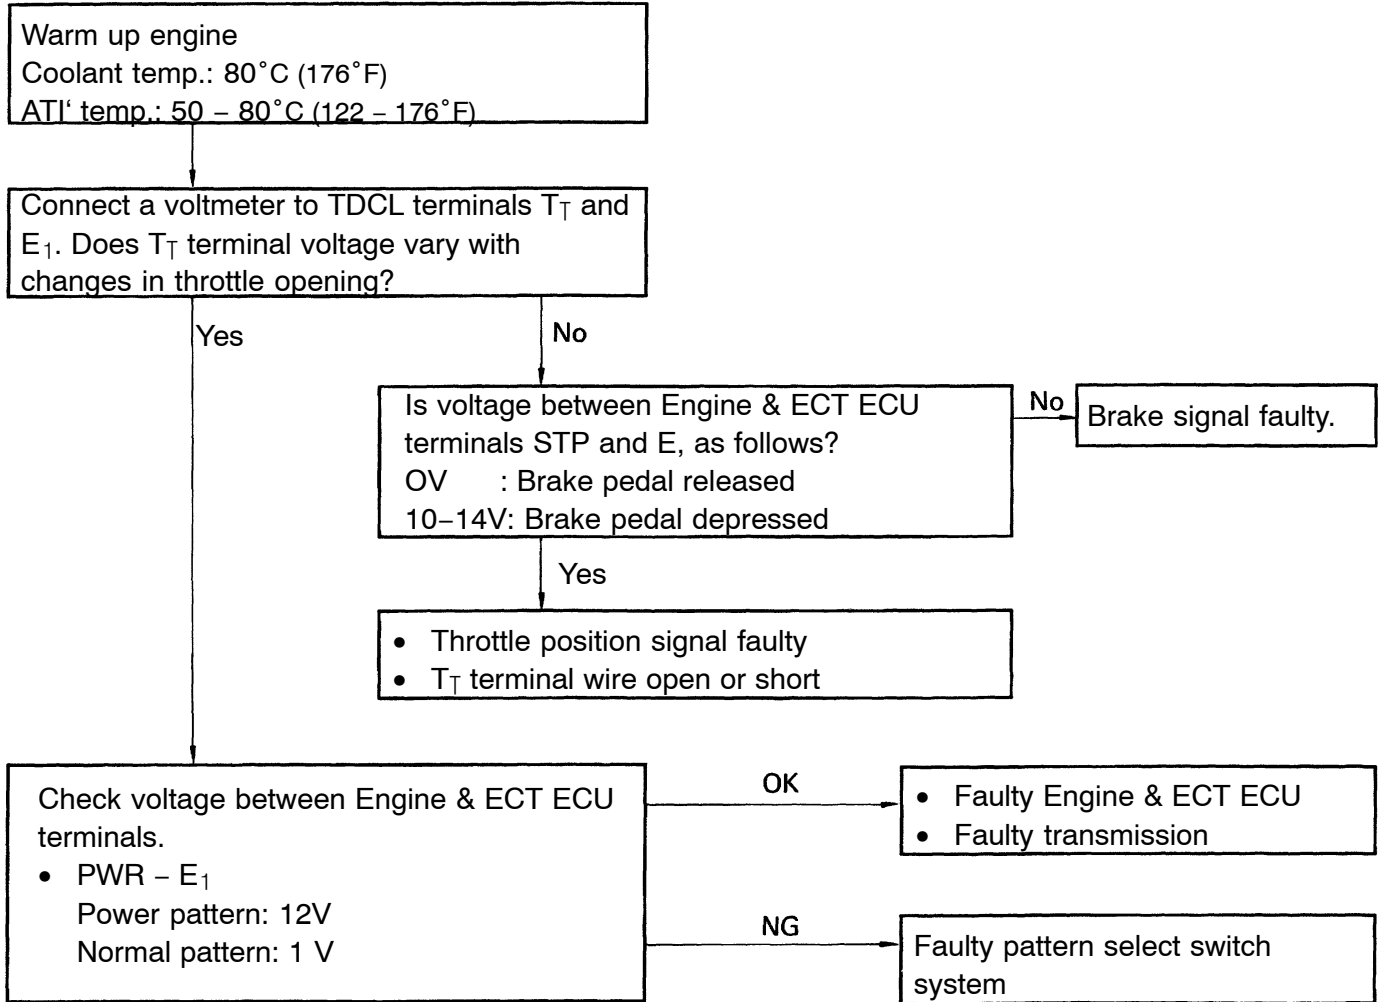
Warm up engine
Coolant temp.: 80°C (176°F)
ATI' temp.: 50 – 80°C (122 – 176°F)

Connect a voltmeter to TDCL terminals $T_T$ and $E_1$. Does $T_T$ terminal voltage vary with changes in throttle opening?

Yes

No

Is voltage between Engine & ECT ECU terminals STP and E, as follows?
OV : Brake pedal released
10–14V: Brake pedal depressed

No

Brake signal faulty.

Yes

• Throttle position signal faulty
• $T_T$ terminal wire open or short

Check voltage between Engine & ECT ECU terminals.
• PWR – $E_1$
Power pattern: 12V
Normal pattern: 1 V

OK

• Faulty Engine & ECT ECU
• Faulty transmission

NG

Faulty pattern select switch system